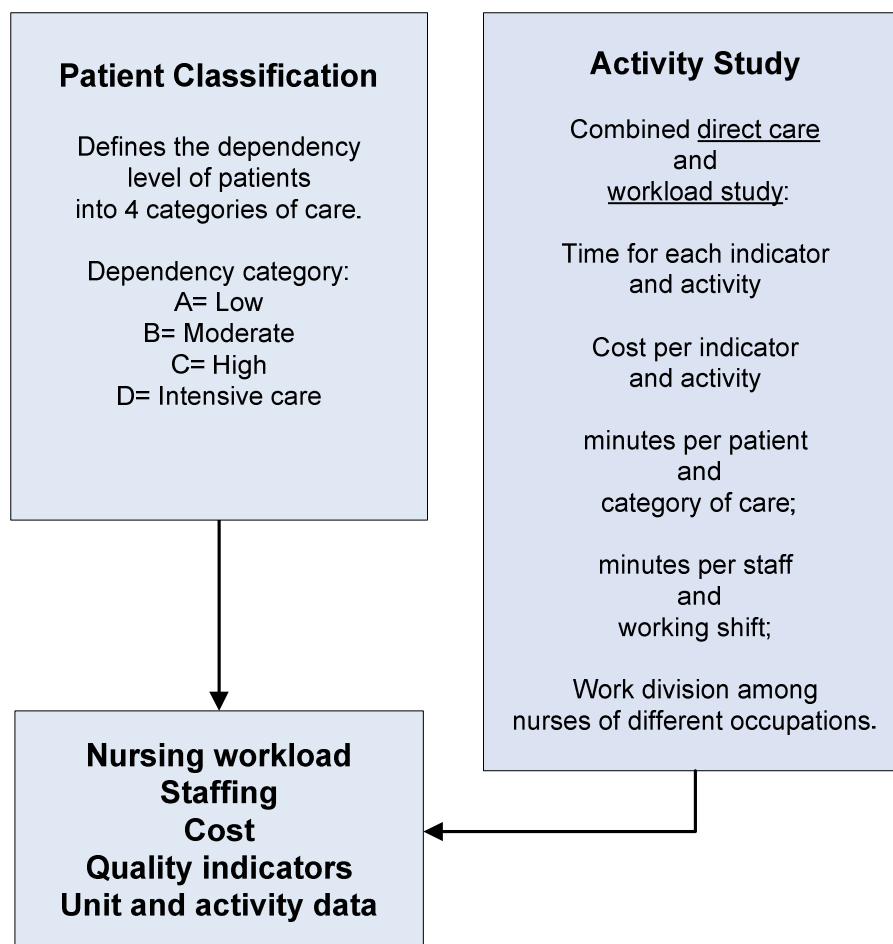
Patient Classification

Defines the dependency level of patients into 4 categories of care.

Dependency category:
A= Low
B= Moderate
C= High
D= Intensive care

Activity Study

Combined direct care and workload study:

Time for each indicator and activity

Cost per indicator and activity

minutes per patient and category of care;

minutes per staff and working shift;

Work division among nurses of different occupations.

Nursing workload
Staffing
Cost
Quality indicators
Unit and activity data